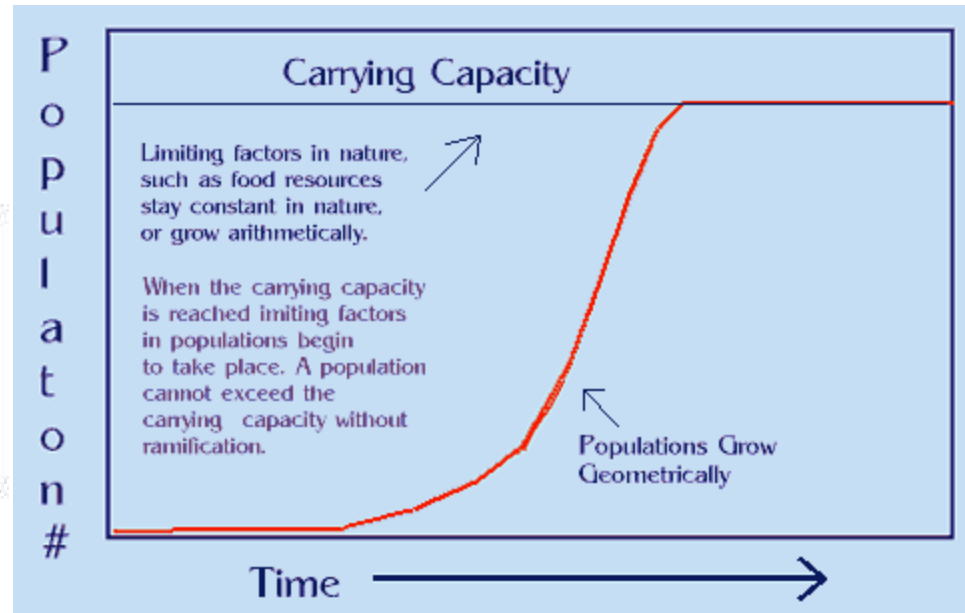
Population#

Carrying Capacity

Limiting factors in nature, such as food resources stay constant in nature, or grow arithmetically.

When the carrying capacity is reached imiting factors in populations begin to take place. A population cannot exceed the carrying capacity without ramification.

Populations Grow Geometrically

Time